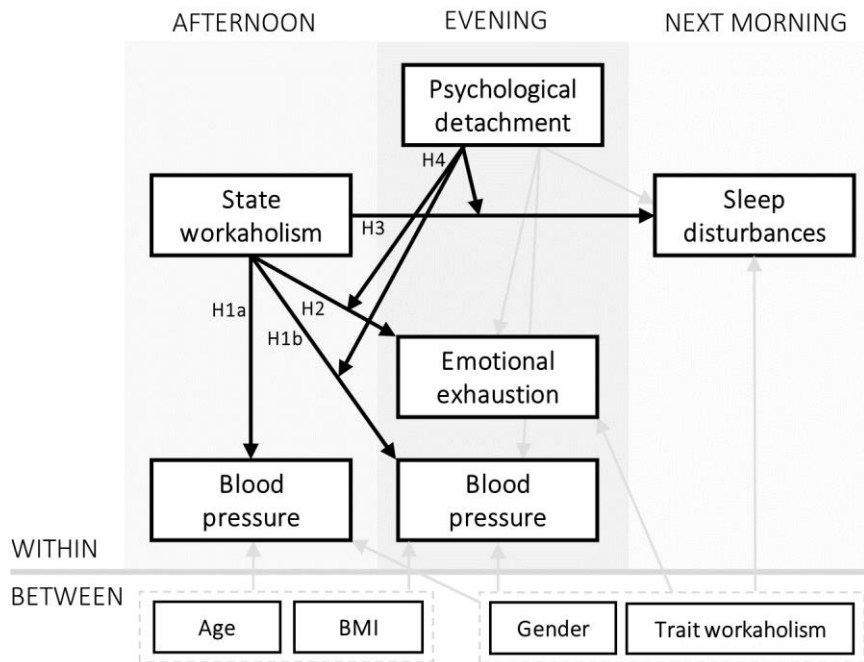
AFTERNOON

EVENING

NEXT MORNING

Psychological detachment

State workaholism

Sleep disturbances

H4

H3

H1a

H2

H1b

Emotional exhaustion

Blood pressure

Blood pressure

WITHIN

BETWEEN

Age

BMI

Gender

Trait workaholism